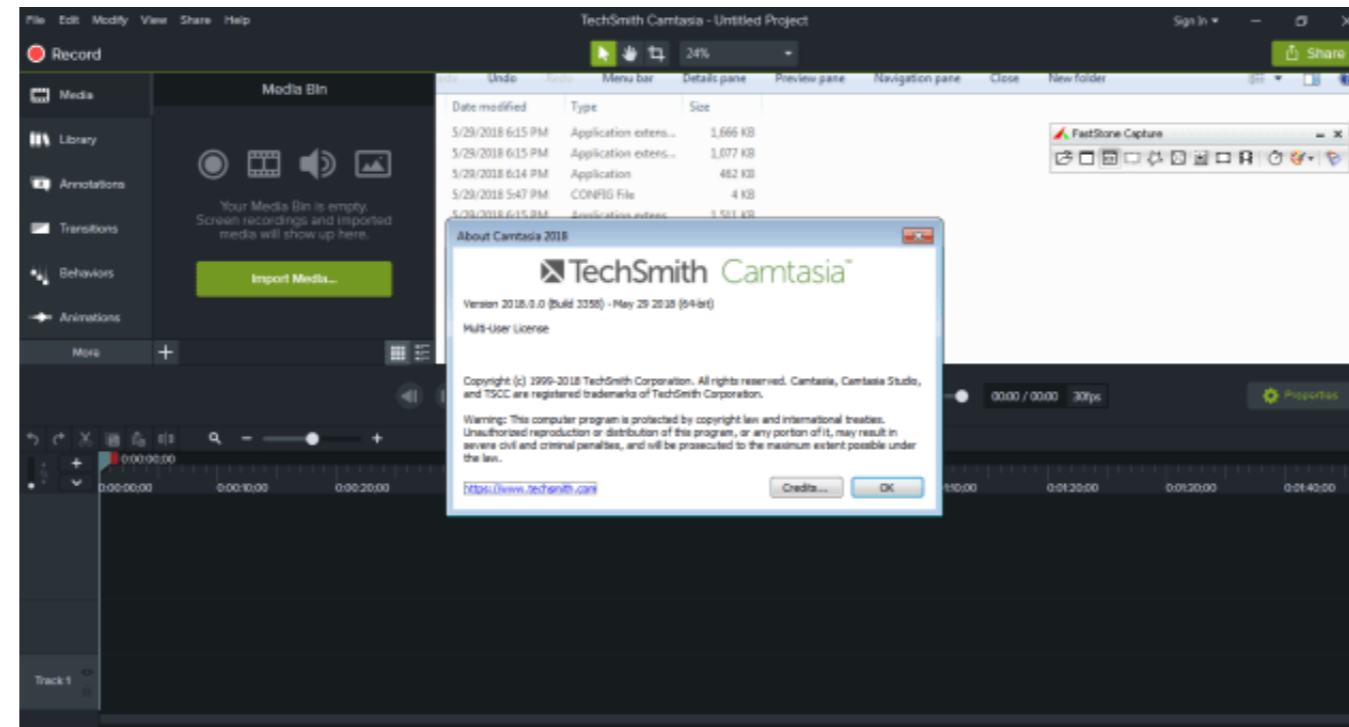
File Edit Modify View Share Help

TechSmith Camtasia - Untitled Project

Sign In ▾

Record

24%

Share

Media

Library

Annotations

Transitions

Behaviors

Animations

More

Media Bin

Your Media Bin is empty. Screen recordings and imported media will show up here.

Import Media...

Undo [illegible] Menu bar Details pane Preview pane Navigation pane Close New folder

| Date modified | Type | Size |
|---|---|---|
| 5/29/2018 6:15 PM | Application extens... | 1,666 KB |
| 5/29/2018 6:15 PM | Application extens... | 1,077 KB |
| 5/29/2018 6:14 PM | Application | 482 KB |
| 5/29/2018 5:47 PM | CONFIG File | 4 KB |
| 5/29/2018 6:15 PM | Application extens... | 1,511 KB |

FastStone Capture

About Camtasia 2018

TechSmith Camtasia™

Version 2018.0.0 (Build 3358) - May 29 2018 (64-bit)

Multi-User License

Copyright (c) 1999-2018 TechSmith Corporation. All rights reserved. Camtasia, Camtasia Studio, and TSCC are registered trademarks of TechSmith Corporation.

Warning: This computer program is protected by copyright law and international treaties. Unauthorized reproduction or distribution of this program, or any portion of it, may result in severe civil and criminal penalties, and will be prosecuted to the maximum extent possible under the law.

https://www.techsmith.com

Credits...

OK

00:00 / 00:00 30fps

Properties

0:00:00;00

0:00:00;00 0:00:10;00 0:00:20;00 0:01:10;00 0:01:20;00 0:01:30;00 0:01:40;00

Track 1